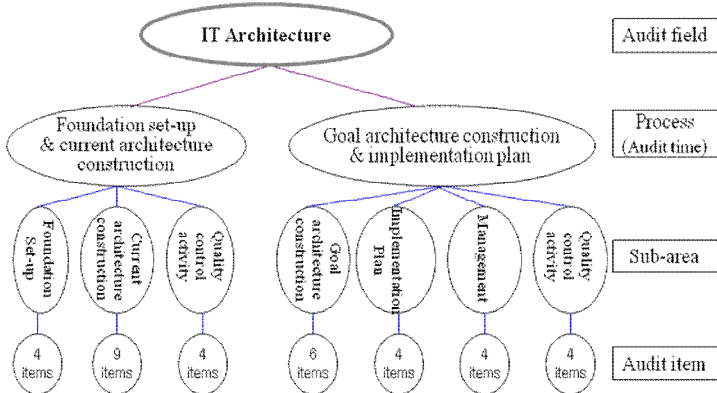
IT Architecture

Audit field

Foundation set-up & current architecture construction

Goal architecture construction & implementation plan

Process (Audit time)

Foundation Set-up

Current architecture construction

Quality control activity

Goal architecture construction

Implementation Plan

Management

Quality control activity

Sub-area

4 items

9 items

4 items

6 items

4 items

4 items

4 items

Audit item